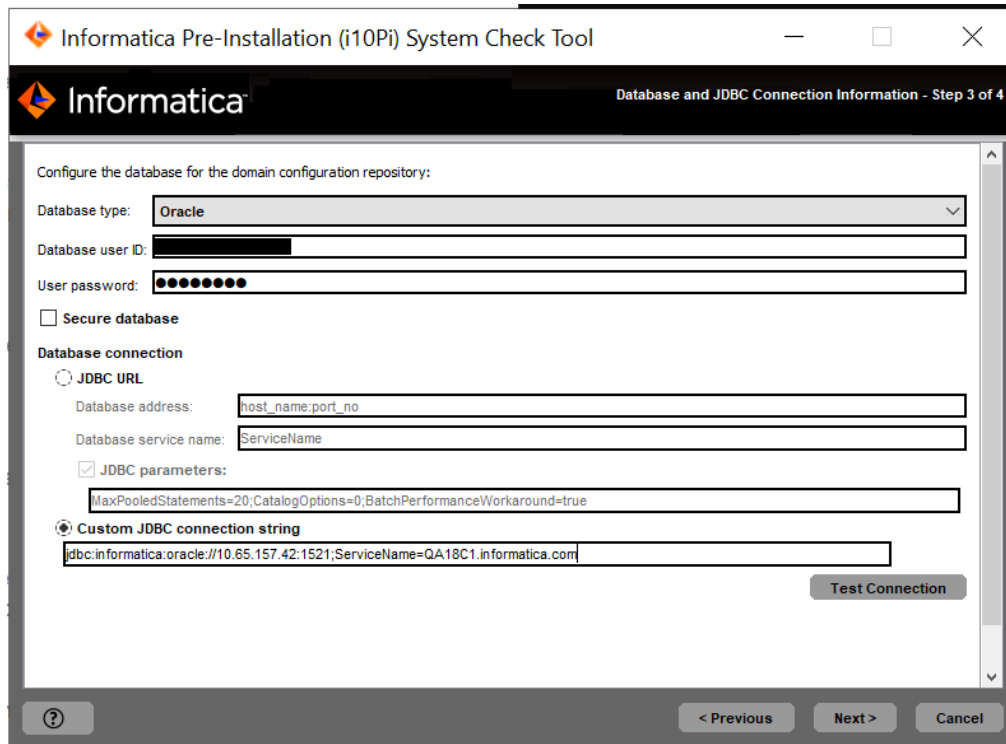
Informatica Pre-Installation (i10Pi) System Check Tool

Informatica

Database and JDBC Connection Information - Step 3 of 4

Configure the database for the domain configuration repository:

Database type: Oracle

Database user ID:

User password: ●●●●●●●●●

Secure database

Database connection

JDBC URL

Database address: host_name:port_no

Database service name: ServiceName

JDBC parameters:

MaxPooledStatements=20;CatalogOptions=0;BatchPerformanceWorkaround=true

Custom JDBC connection string

jdbc:informatica:oracle://10.65.157.42:1521;ServiceName=QA18C1.informatica.com

Test Connection

?

< Previous

Next >

Cancel